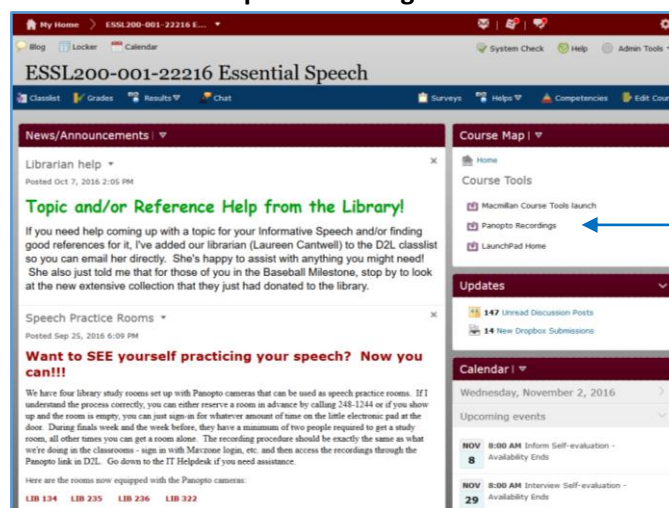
My Home ESSL200-001-22216 E...

Blog Locker Calendar

System Check Help Admin Tools

ESSL200-001-22216 Essential Speech

Classlist Grades Results Chat Surveys Helps Competencies Edit Cou

News/Announcements

Librarian help

Posted Oct 7, 2016 2:05 PM

Topic and/or Reference Help from the Library!

If you need help coming up with a topic for your Informative Speech and/or finding good references for it, I've added our librarian (Laureen Cantwell) to the D2L classlist so you can email her directly. She's happy to assist with anything you might need! She also just told me that for those of you in the Baseball Milestone, stop by to look at the new extensive collection that they just had donated to the library.

Speech Practice Rooms

Posted Sep 25, 2016 6:09 PM

Want to SEE yourself practicing your speech? Now you can!!!

We have four library study rooms set up with Panopto cameras that can be used as speech practice rooms. If I understand the process correctly, you can either reserve a room in advance by calling 248-1244 or if you show up and the room is empty, you can just sign-in for whatever amount of time on the little electronic pad at the door. During finals week and the week before, they have a minimum of two people required to get a study room, all other times you can get a room alone. The recording procedure should be exactly the same as what we're doing in the classrooms - sign in with Mavzone login, etc. and then access the recordings through the Panopto link in D2L. Go down to the IT Helpdesk if you need assistance.

Here are the rooms now equipped with the Panopto cameras:

LIB 134 LIB 235 LIB 236 LIB 322

Course Map

Home

Course Tools

Macmillan Course Tools launch

Panopto Recordings

LaunchPad Home

Updates

147 Unread Discussion Posts

14 New Dropbox Submissions

Calendar

Wednesday, November 2, 2016

Upcoming events

NOV 8 8:00 AM Inform Self-evaluation - Availability Ends

NOV 29 8:00 AM Interview Self-evaluation - Availability Ends